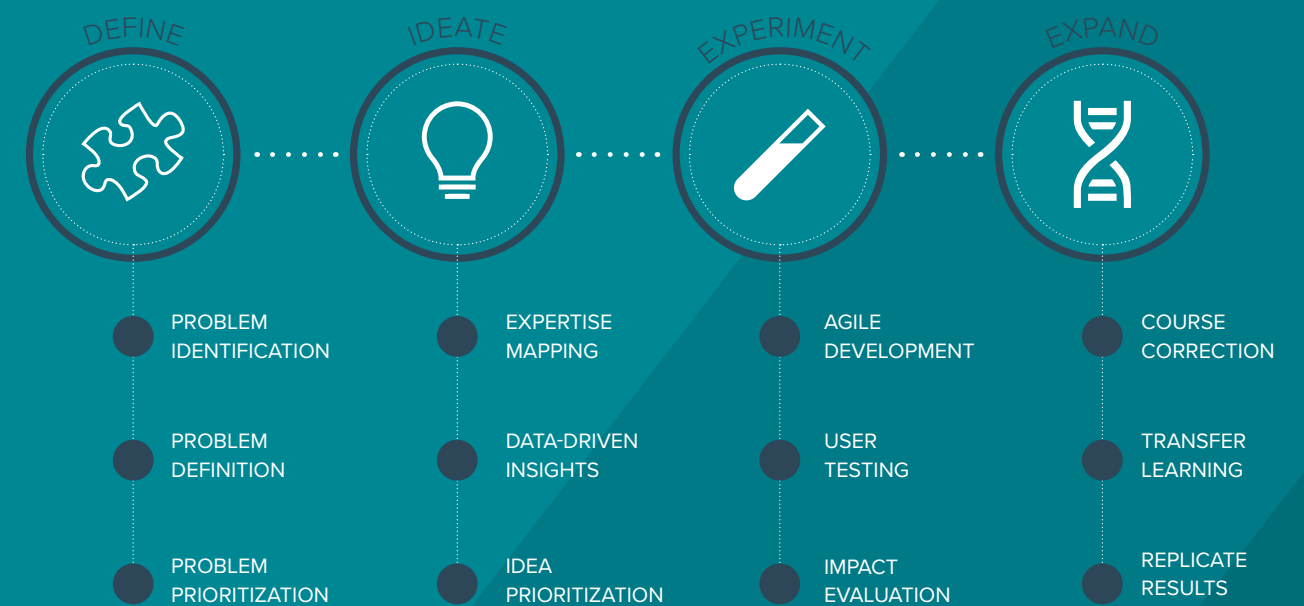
DEFINE

PROBLEM IDENTIFICATION

PROBLEM DEFINITION

PROBLEM PRIORITIZATION

IDEATE

EXPERTISE MAPPING

DATA-DRIVEN INSIGHTS

IDEA PRIORITIZATION

EXPERIMENT

AGILE DEVELOPMENT

USER TESTING

IMPACT EVALUATION

EXPAND

COURSE CORRECTION

TRANSFER LEARNING

REPLICATE RESULTS